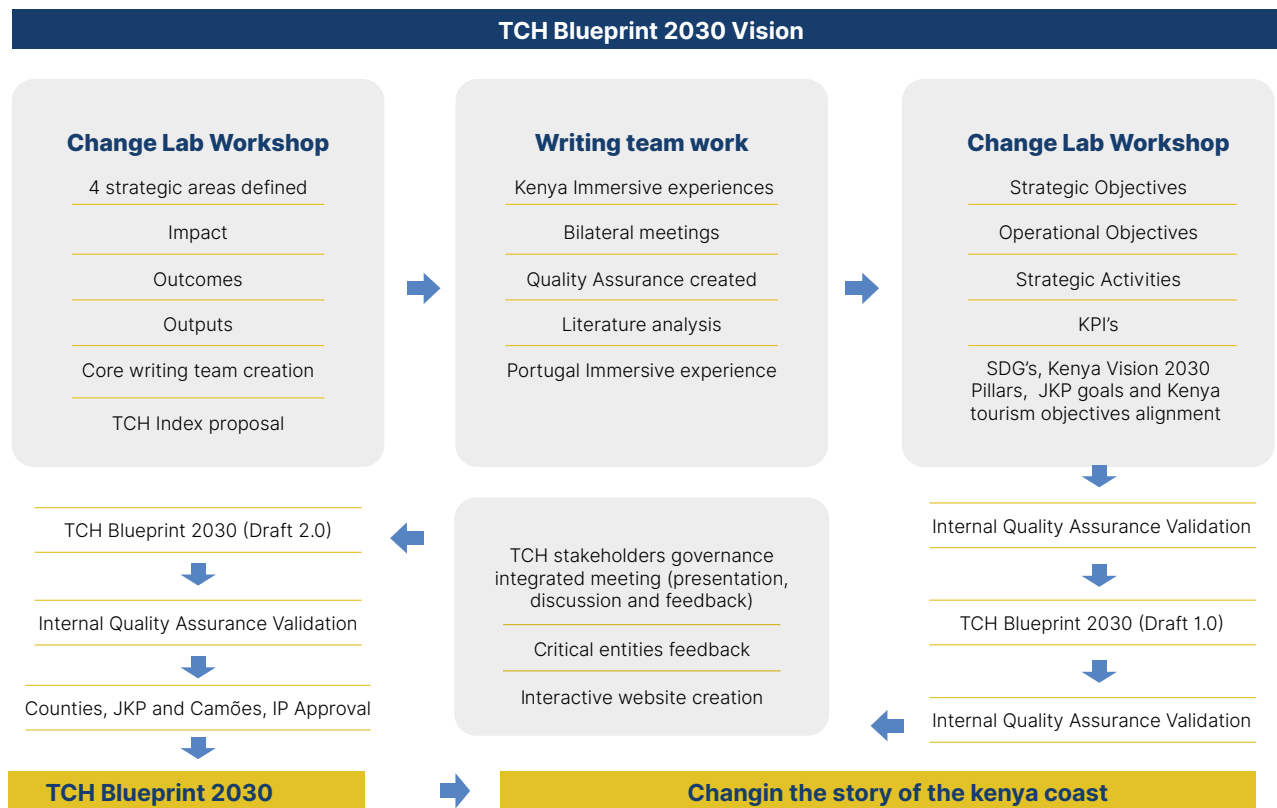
TCH Blueprint 2030 Vision

Change Lab Workshop
4 strategic areas defined
Impact
Outcomes
Outputs
Core writing team creation
TCH Index proposal

Writing team work
Kenya Immersive experiences
Bilateral meetings
Quality Assurance created
Literature analysis
Portugal Immersive experience

Change Lab Workshop
Strategic Objectives
Operational Objectives
Strategic Activities
KPI's
SDG's, Kenya Vision 2030 Pillars, JKP goals and Kenya tourism objectives alignment

Internal Quality Assurance Validation
TCH Blueprint 2030 (Draft 1.0)
Internal Quality Assurance Validation

TCH stakeholders governance integrated meeting (presentation, discussion and feedback)
Critical entities feedback
Interactive website creation

TCH Blueprint 2030 (Draft 2.0)
Internal Quality Assurance Validation
Counties, JKP and Camões, IP Approval

TCH Blueprint 2030

Changin the story of the kenya coast